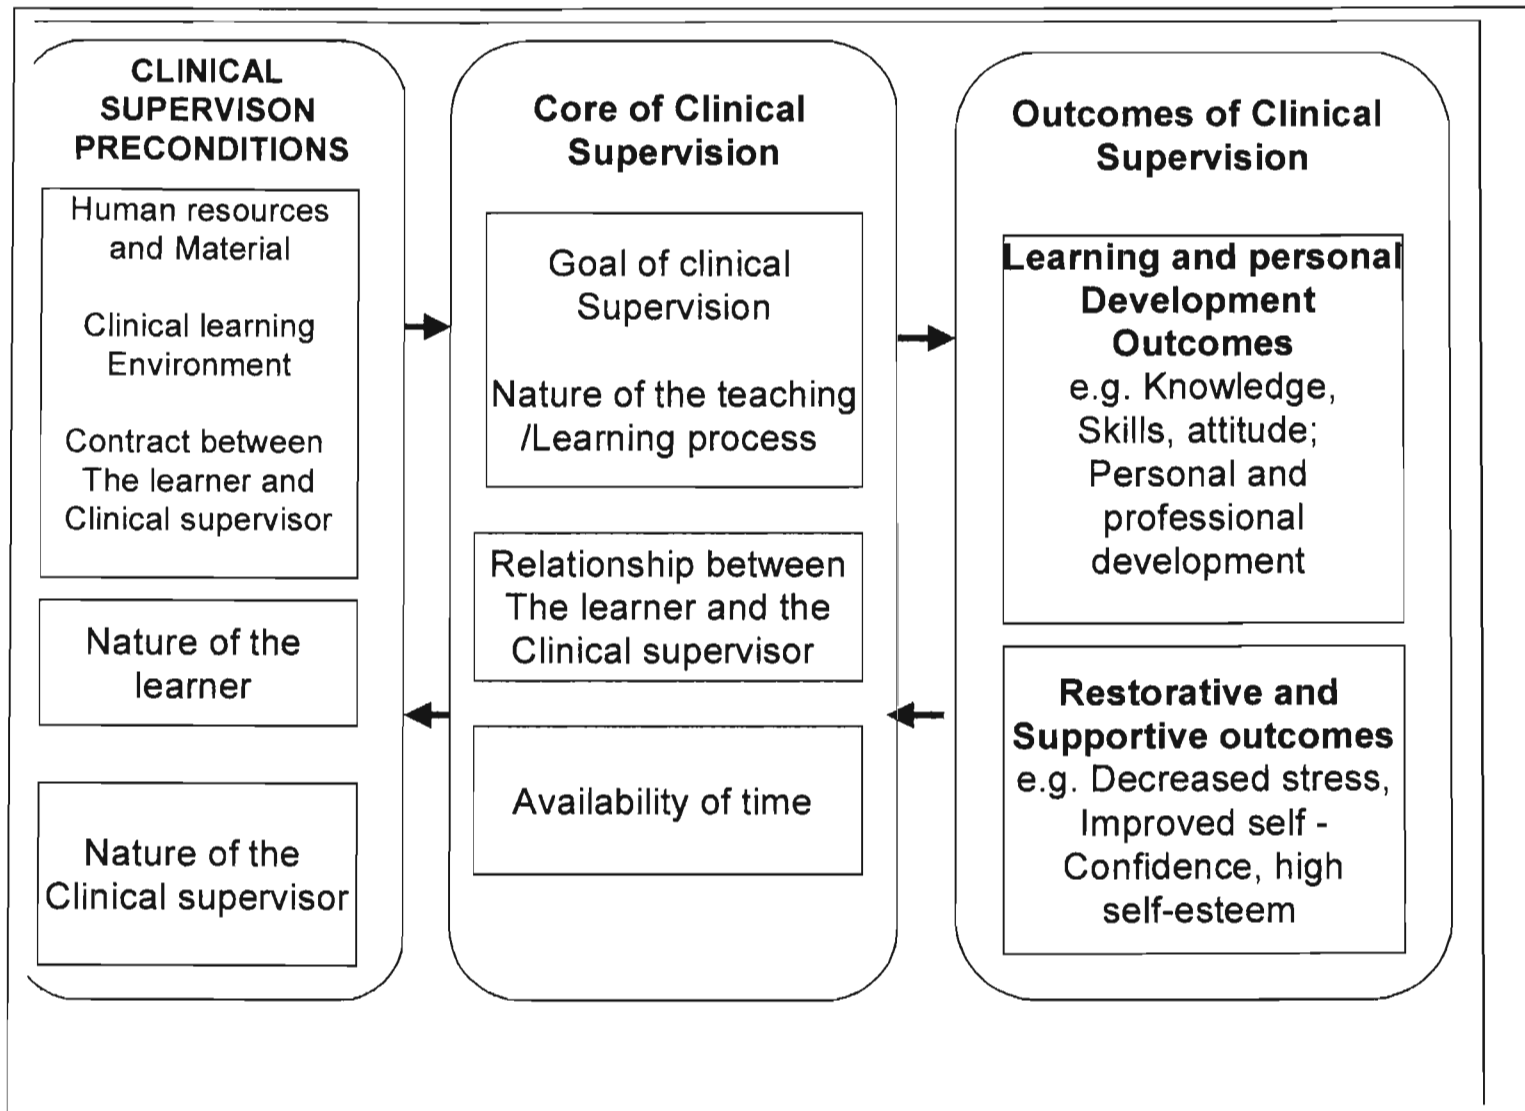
CLINICAL SUPERVISON PRECONDITIONS

Human resources and Material

Clinical learning Environment

Contract between The learner and Clinical supervisor

Nature of the learner

Nature of the Clinical supervisor

Core of Clinical Supervision

Goal of clinical Supervision

Nature of the teaching /Learning process

Relationship between The learner and the Clinical supervisor

Availability of time

Outcomes of Clinical Supervision

Learning and personal Development Outcomes
e.g. Knowledge, Skills, attitude; Personal and professional development

Restorative and Supportive outcomes
e.g. Decreased stress, Improved self - Confidence, high self-esteem